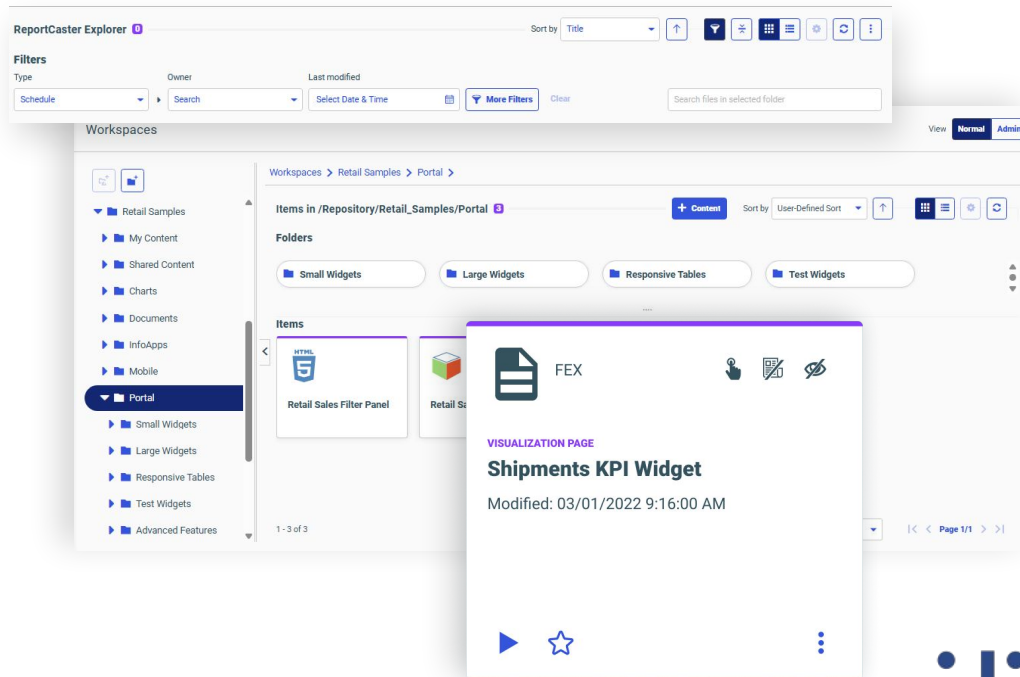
ReportCaster Explorer 0

Sort by Title

Filters

Type
Schedule

Owner
Search

Last modified
Select Date & Time

More Filters

Clear

Search files in selected folder

Workspaces

View Normal Admin

Retail Samples
My Content
Shared Content
Charts
Documents
InfoApps
Mobile
Portal
Small Widgets
Large Widgets
Responsive Tables
Test Widgets
Advanced Features

Workspaces > Retail Samples > Portal >

Items in /Repository/Retail_Samples/Portal 3

+ Content

Sort by User-Defined Sort

Folders

Small Widgets

Large Widgets

Responsive Tables

Test Widgets

Items

HTML

Retail Sales Filter Panel

Retail Sa

1 - 3 of 3

Page 1/1

FEX

VISUALIZATION PAGE

Shipments KPI Widget

Modified: 03/01/2022 9:16:00 AM